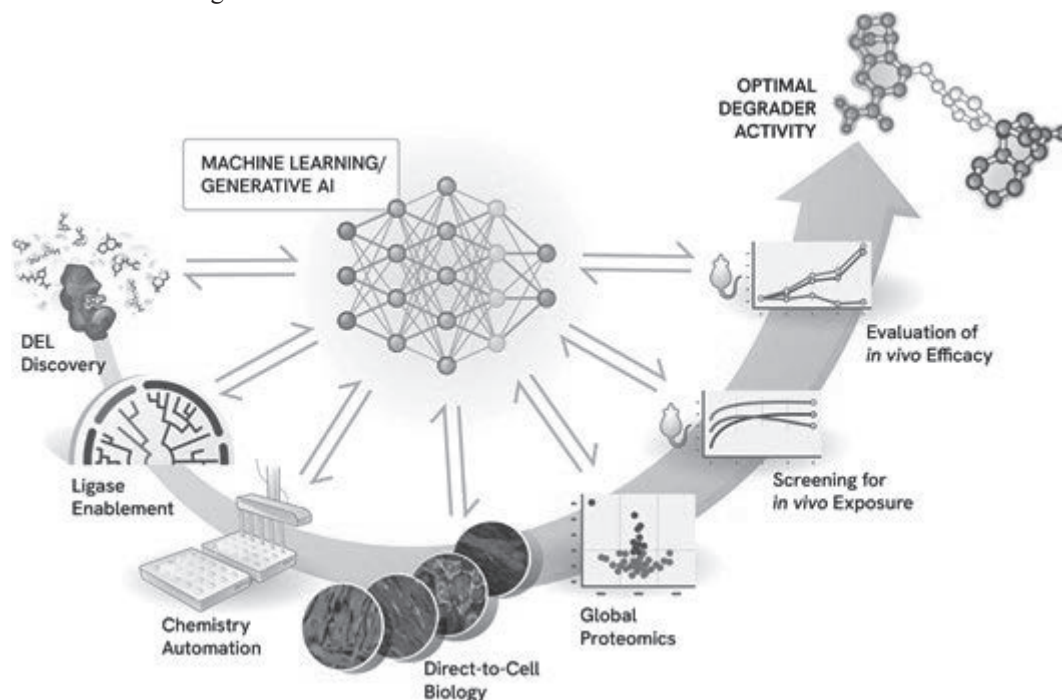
OPTIMAL DEGRADER ACTIVITY

MACHINE LEARNING/ GENERATIVE AI

DEL Discovery

Evaluation of *in vivo* Efficacy

Ligase Enablement

Screening for *in vivo* Exposure

Chemistry Automation

Global Proteomics

Direct-to-Cell Biology